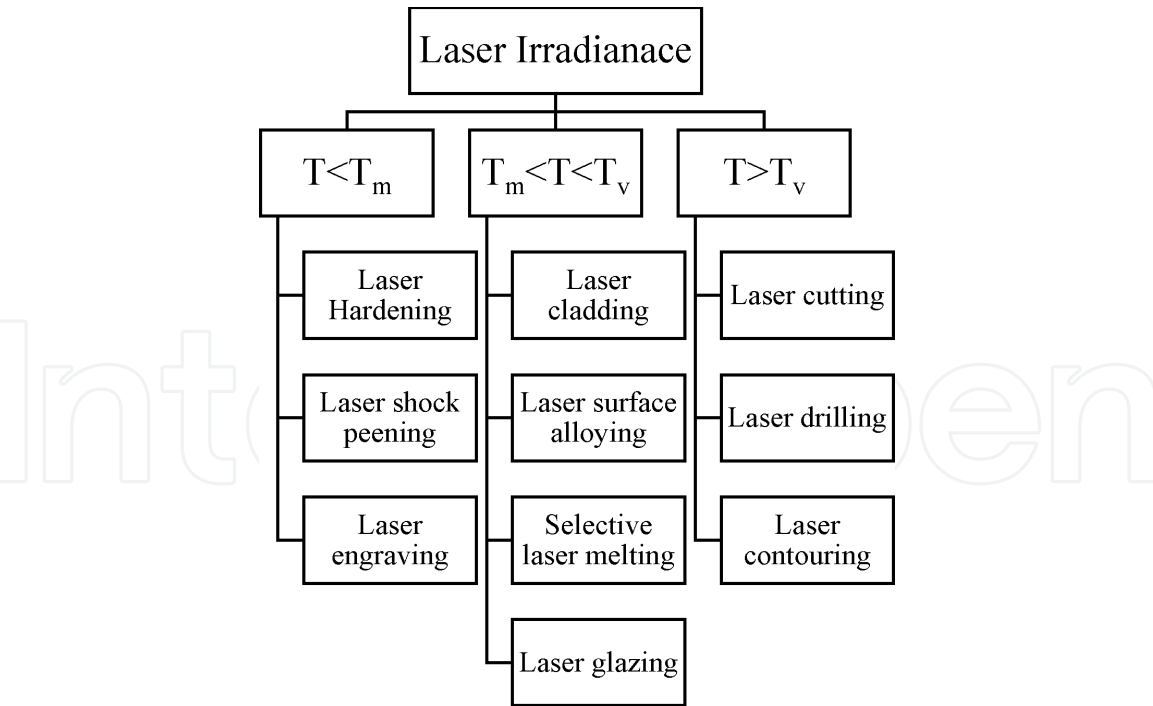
Laser Irradianace

$T<T_m$

$T_m<T<T_v$

$T>T_v$

Laser Hardening

Laser shock peening

Laser engraving

Laser cladding

Laser surface alloying

Selective laser melting

Laser glazing

Laser cutting

Laser drilling

Laser contouring

IntechOpen